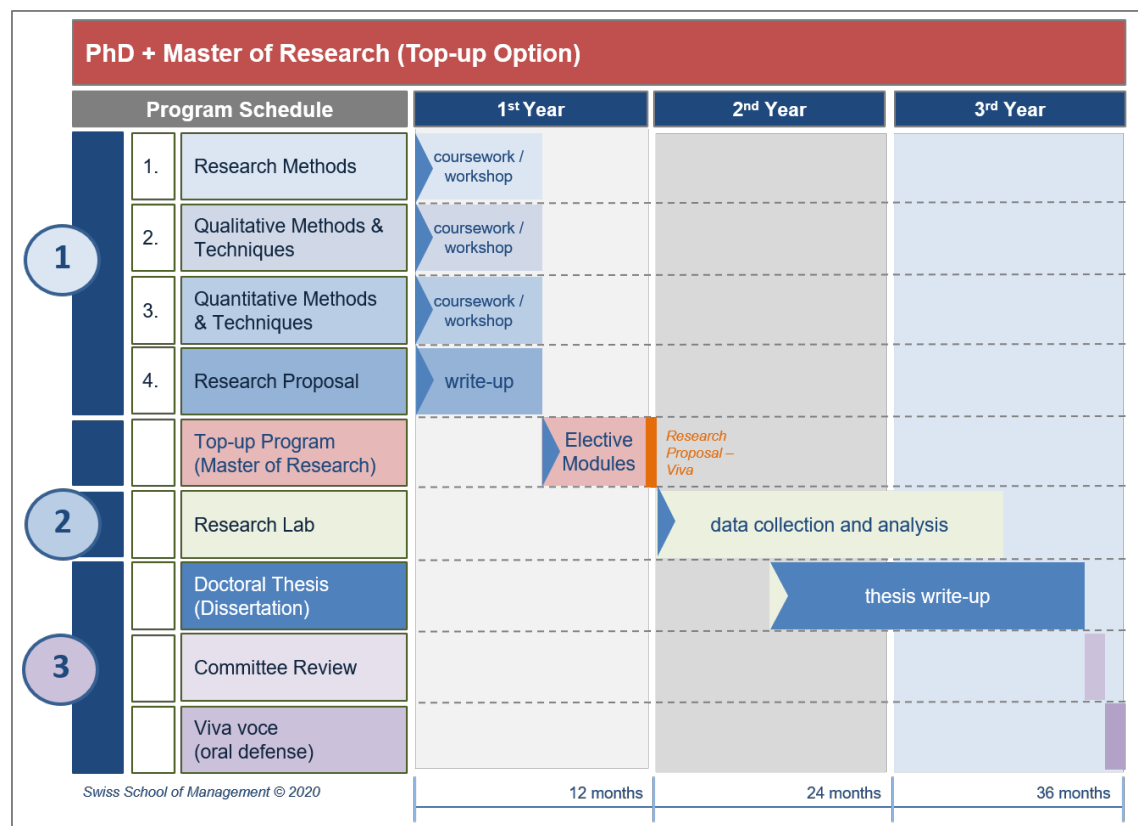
PhD + Master of Research (Top-up Option)

| Program Schedule | | 1st Year | 2nd Year | 3rd Year |
|---|---|---|---|---|
| 1. | Research Methods | coursework / workshop | | |
| 2. | Qualitative Methods & Techniques | coursework / workshop | | |
| 3. | Quantitative Methods & Techniques | coursework / workshop | | |
| 4. | Research Proposal | write-up | | |
| | Top-up Program (Master of Research) | Elective Modules | Research Proposal – Viva | |
| | Research Lab | | data collection and analysis | |
| | Doctoral Thesis (Dissertation) | | thesis write-up | |
| | Committee Review | | | |
| | Viva voce (oral defense) | | | |

1

2

3

Swiss School of Management © 2020

12 months

24 months

36 months